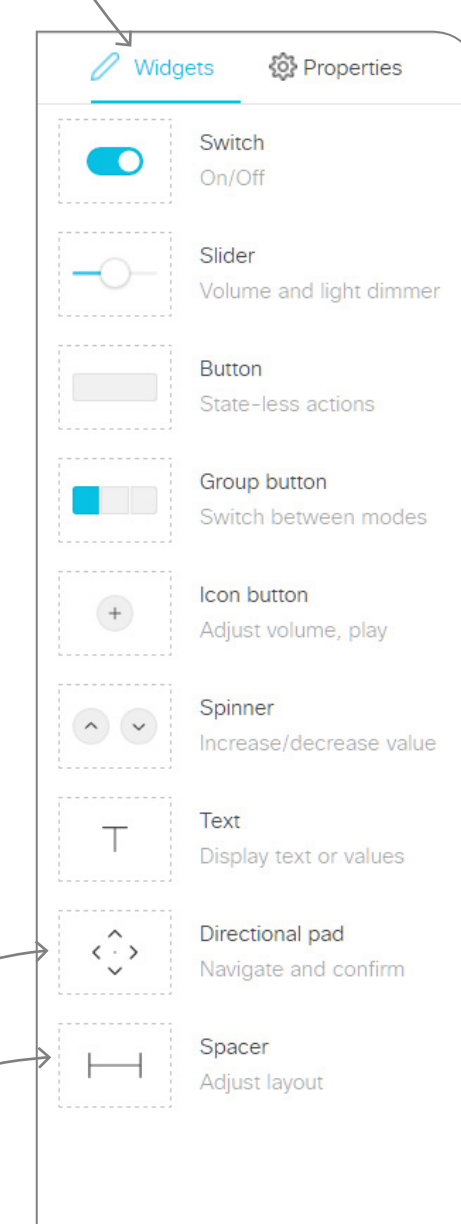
Widgets Properties

Switch
On/Off

Slider
Volume and light dimmer

Button
State-less actions

Group button
Switch between modes

Icon button
Adjust volume, play

+

Spinner
Increase/decrease value

T

Text
Display text or values

Directional pad
Navigate and confirm

Spacer
Adjust layout